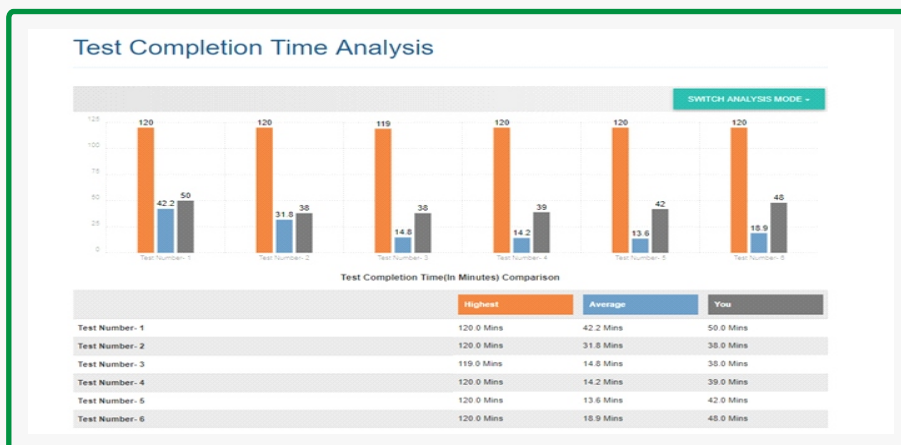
Test Completion Time Analysis

SWITCH ANALYSIS MODE ▾

125
100
75
50
25
0

120 42.2 50
Test Number- 1
120 31.8 38
Test Number- 2
119 14.8 38
Test Number- 3
120 14.2 39
Test Number- 4
120 13.6 42
Test Number- 5
120 18.9 48
Test Number- 6

Test Completion Time(In Minutes) Comparison

| | Highest | Average | You |
|---|---|---|---|
| Test Number- 1 | 120.0 Mins | 42.2 Mins | 50.0 Mins |
| Test Number- 2 | 120.0 Mins | 31.8 Mins | 38.0 Mins |
| Test Number- 3 | 119.0 Mins | 14.8 Mins | 38.0 Mins |
| Test Number- 4 | 120.0 Mins | 14.2 Mins | 39.0 Mins |
| Test Number- 5 | 120.0 Mins | 13.6 Mins | 42.0 Mins |
| Test Number- 6 | 120.0 Mins | 18.9 Mins | 48.0 Mins |